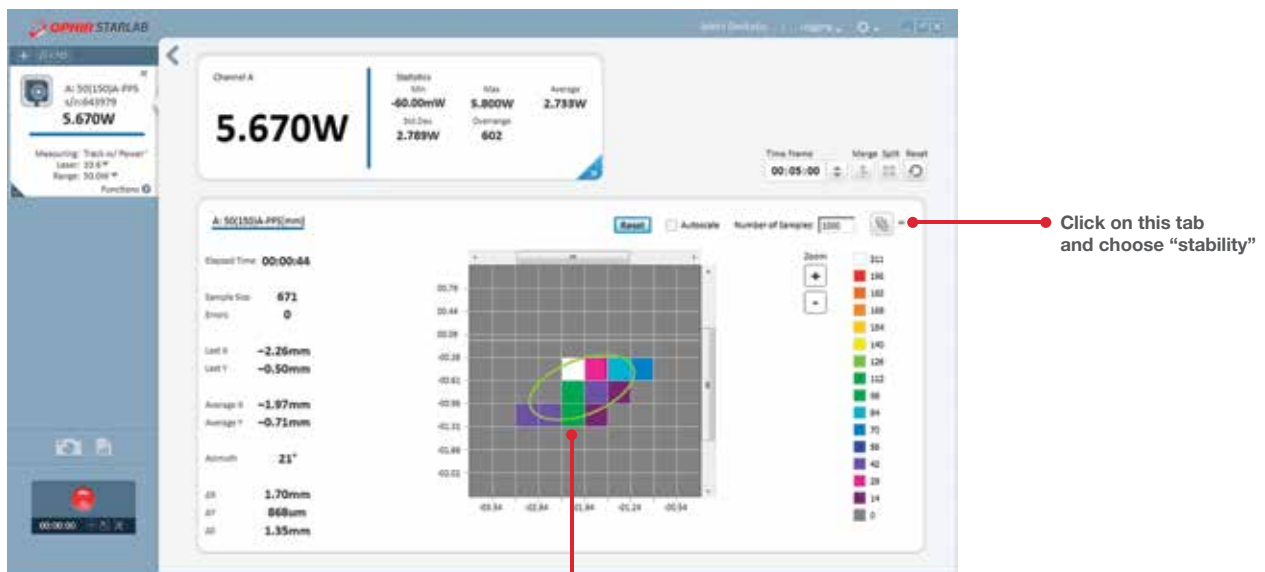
OPHIR STARLAB

Select Devices | Logging | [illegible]

A: 50(150)A-PPS
s/n:643979
5.670W

Measuring: Track n/ Power
Laser: 10.6
Range: 30.0W
Functions

Channel A

5.670W

Statistics
Min
-60.00mW
Max
5.800W
Average
2.759W
Std Dev
2.789W
Overrange
602

Time Frame
00:05:00
Merge Split Reset

A: 50(150)A-PPS[mm]

Reset
Autoscale
Number of Samples 1000

Click on this tab and choose "stability"

Elapsed Time 00:00:44

Sample Size 671
Errors 0

Last X −2.26mm
Last Y −0.50mm

Average X −1.97mm
Average Y −0.71mm

Azimuth 21°

ΔX 1.70mm
ΔY 868um
ΔR 1.35mm

Zoom
+
-

211
196
182
168
154
140
126
112
98
84
70
56
42
28
14
0

00.79
00.44
00.09
-00.26
-00.61
-00.96
-01.31
-01.66
-02.01

-03.34
-02.64
-01.94
-01.24
-00.54

00:00:00